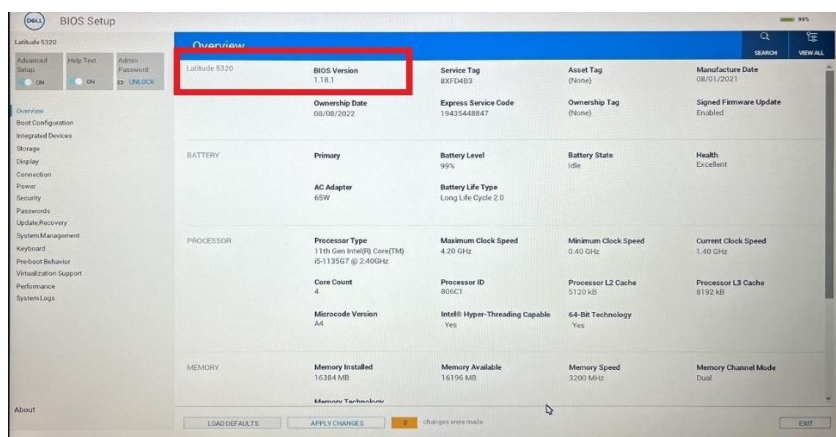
DELL BIOS Setup

99%

Latitude 5320

Advanced Setup
ON

Help Text
ON

Admin Password
UNLOCK

Overview
Boot Configuration
Integrated Devices
Storage
Display
Connection
Power
Security
Passwords
Update,Recovery
System Management
Keyboard
Pre-boot Behavior
Virtualization Support
Performance
System Logs

About

Overview

SEARCH
VIEW ALL

Latitude 5320

| | | | | |
|---|---|---|---|---|
| Latitude 5320 | BIOS Version 1.18.1 | Service Tag 8XFD4B3 | Asset Tag (None) | Manufacture Date 08/01/2021 |
| | Ownership Date 08/08/2022 | Express Service Code 19435448847 | Ownership Tag (None) | Signed Firmware Update Enabled |
| BATTERY | Primary | Battery Level 99% | Battery State Idle | Health Excellent |
| | AC Adapter 65W | Battery Life Type Long Life Cycle 2.0 | | |
| PROCESSOR | Processor Type 11th Gen Intel(R) Core(TM) i5-1135G7 @ 2.40GHz | Maximum Clock Speed 4.20 GHz | Minimum Clock Speed 0.40 GHz | Current Clock Speed 1.40 GHz |
| | Core Count 4 | Processor ID 806C1 | Processor L2 Cache 5120 kB | Processor L3 Cache 8192 kB |
| | Microcode Version A4 | Intel® Hyper-Threading Capable Yes | 64-Bit Technology Yes | |
| MEMORY | Memory Installed 16384 MB | Memory Available 16196 MB | Memory Speed 3200 MHz | Memory Channel Mode Dual |
| | Memory Technology | | | |

LOAD DEFAULTS
APPLY CHANGES
0 changes were made
EXIT